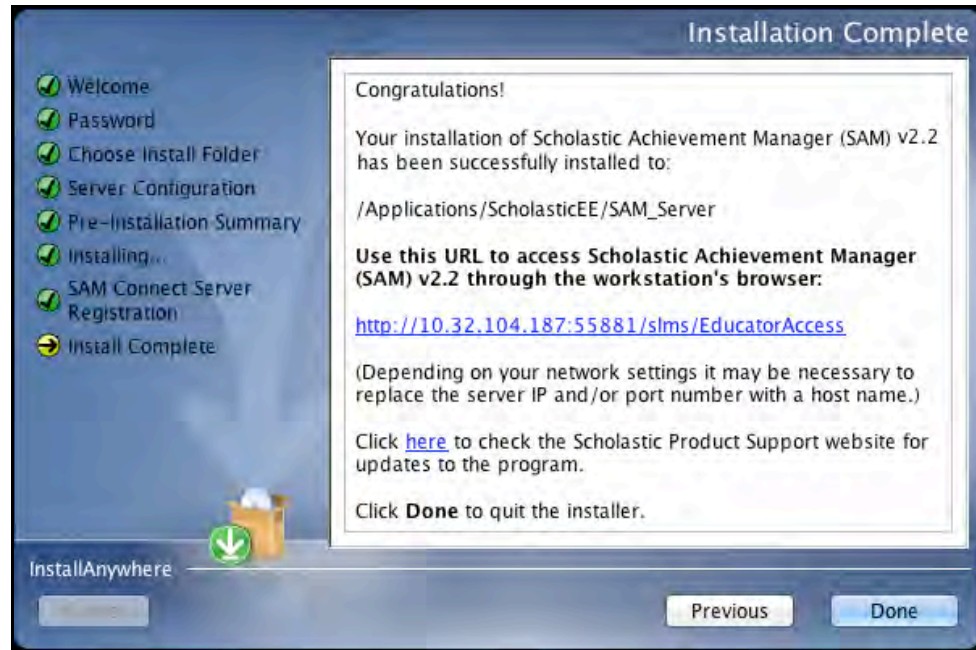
Installation Complete

Welcome
Password
Choose Install Folder
Server Configuration
Pre-Installation Summary
Installing...
SAM Connect Server Registration
Install Complete

Congratulations!

Your installation of Scholastic Achievement Manager (SAM) v2.2 has been successfully installed to:

/Applications/ScholasticEE/SAM_Server

**Use this URL to access Scholastic Achievement Manager (SAM) v2.2 through the workstation's browser:**

http://10.32.104.187:55881/slms/EducatorAccess

(Depending on your network settings it may be necessary to replace the server IP and/or port number with a host name.)

Click here to check the Scholastic Product Support website for updates to the program.

Click **Done** to quit the installer.

InstallAnywhere

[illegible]

Previous

Done